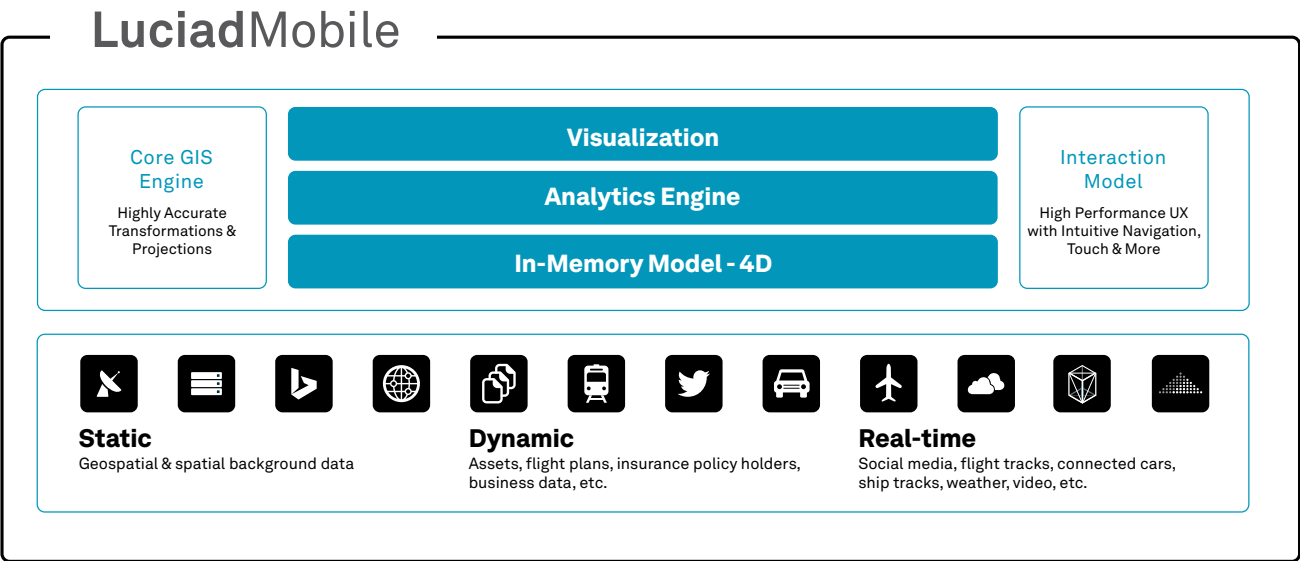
LuciadMobile

Core GIS Engine

Highly Accurate Transformations & Projections

Visualization

Analytics Engine

In-Memory Model - 4D

Interaction Model

High Performance UX with Intuitive Navigation, Touch & More

Static

Geospatial & spatial background data

Dynamic

Assets, flight plans, insurance policy holders, business data, etc.

Real-time

Social media, flight tracks, connected cars, ship tracks, weather, video, etc.